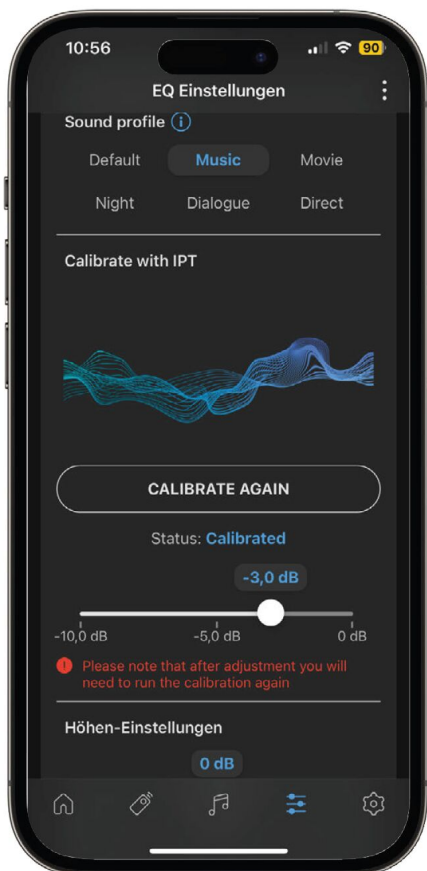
10:56

90

EQ Einstellungen

Sound profile

Default Music Movie

Night Dialogue Direct

Calibrate with IPT

CALIBRATE AGAIN

Status: Calibrated

-3,0 dB

-10,0 dB -5,0 dB 0 dB

Please note that after adjustment you will need to run the calibration again

Höhen-Einstellungen

0 dB